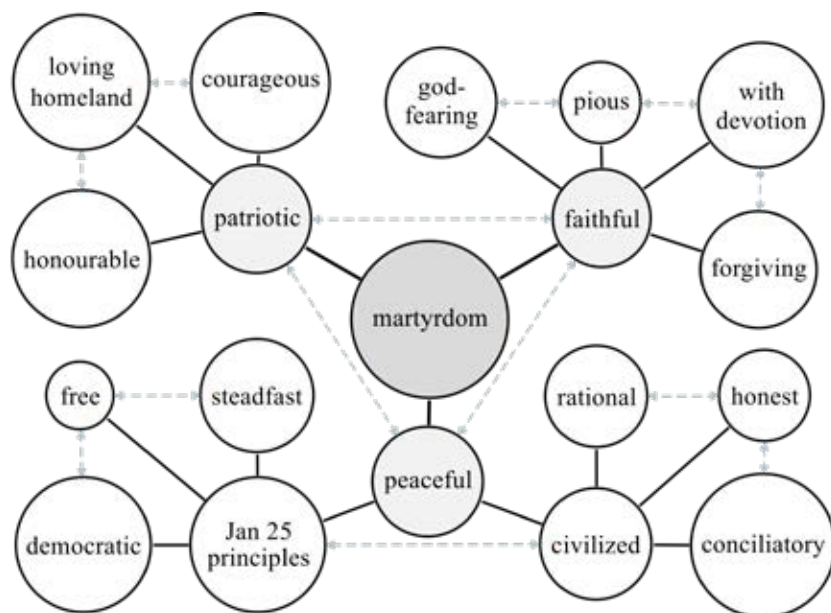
loving homeland

courageous

god-fearing

pious

with devotion

patriotic

faithful

honourable

forgiving

martyrdom

free

steadfast

rational

honest

peaceful

democratic

Jan 25 principles

civilized

conciliatory